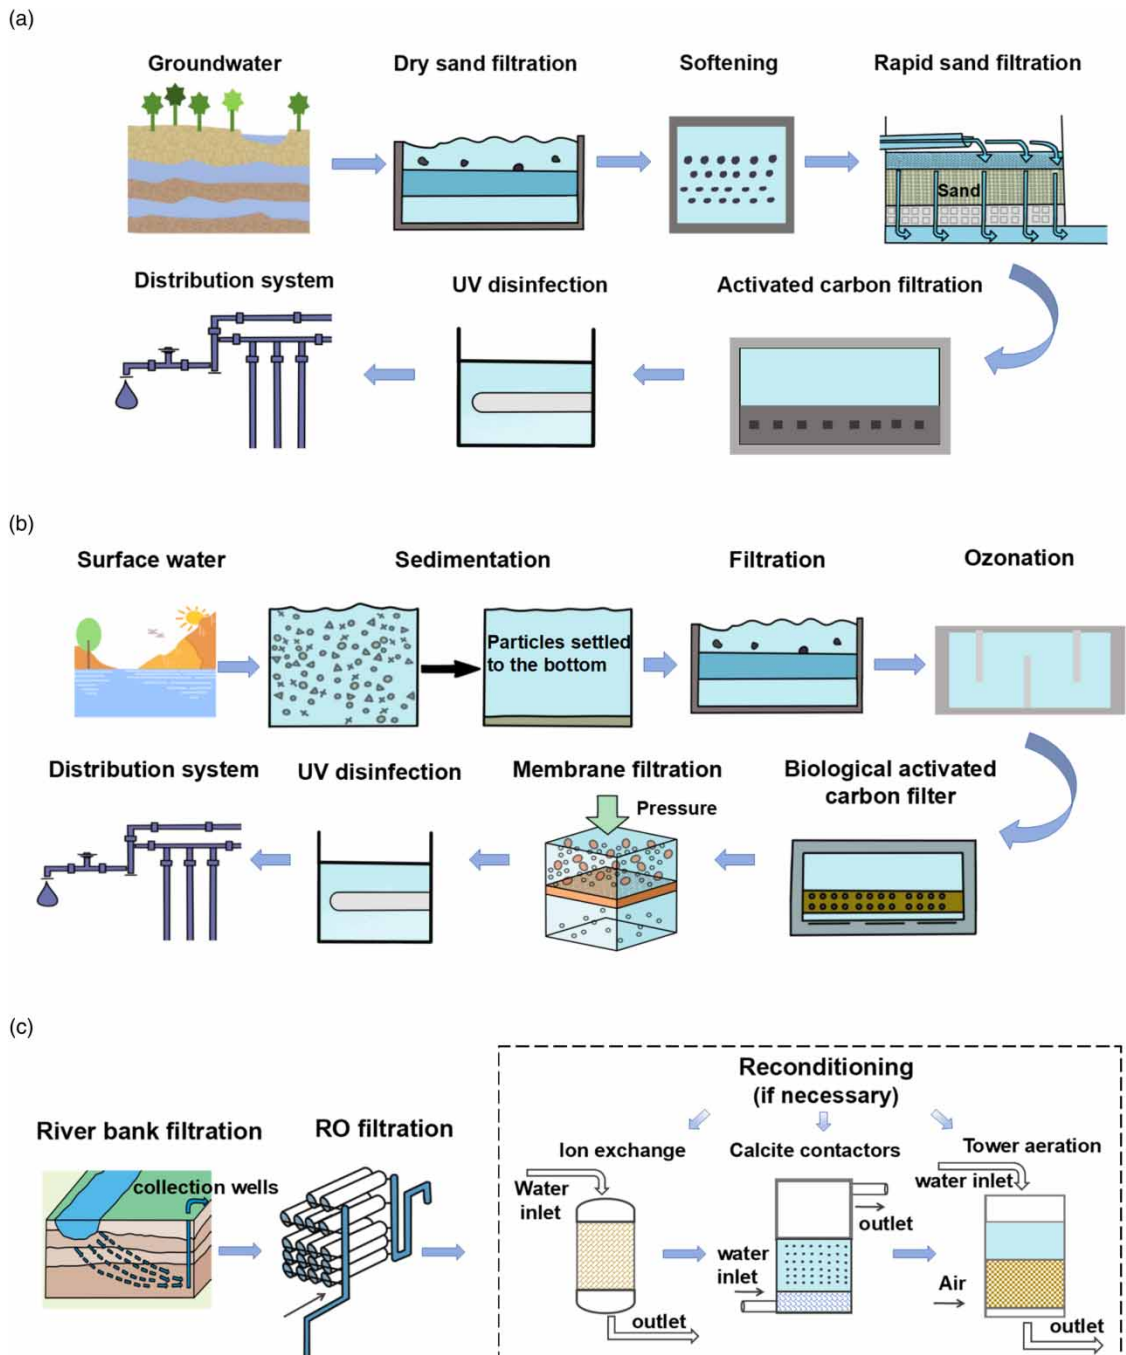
(a)

Groundwater

Dry sand filtration

Softening

Rapid sand filtration

Sand

Distribution system

UV disinfection

Activated carbon filtration

(b)

Surface water

Sedimentation

Particles settled to the bottom

Filtration

Ozonation

Distribution system

UV disinfection

Membrane filtration

Pressure

Biological activated carbon filter

(c)

River bank filtration

collection wells

RO filtration

Reconditioning (if necessary)

Ion exchange

Water inlet

outlet

Calcite contactors

outlet

water inlet

Tower aeration

water inlet

Air

outlet